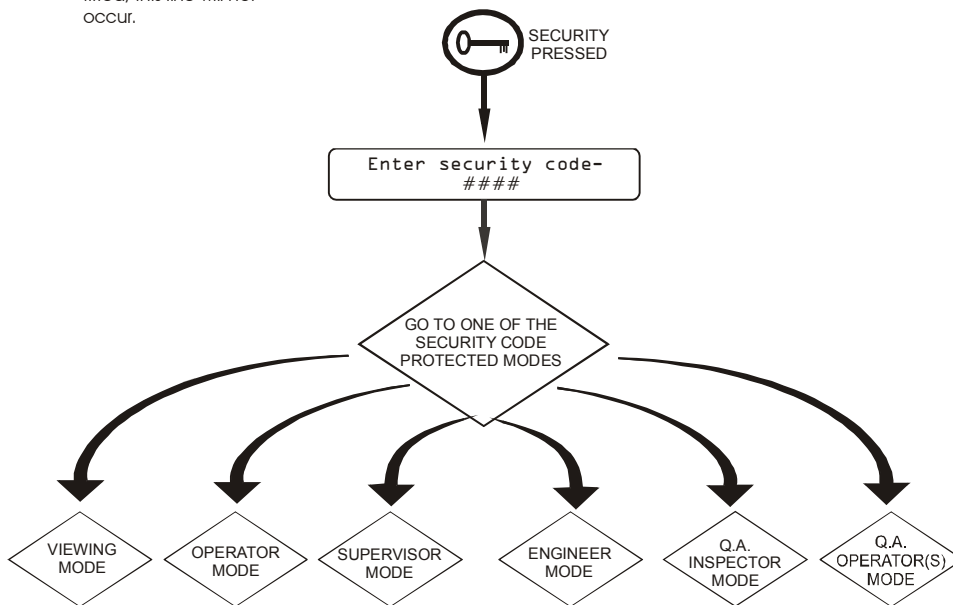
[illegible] occur.

SECURITY PRESSED

Enter security code-
####

GO TO ONE OF THE SECURITY CODE PROTECTED MODES

VIEWING MODE

OPERATOR MODE

SUPERVISOR MODE

ENGINEER MODE

Q.A. INSPECTOR MODE

Q.A. OPERATOR(S) MODE